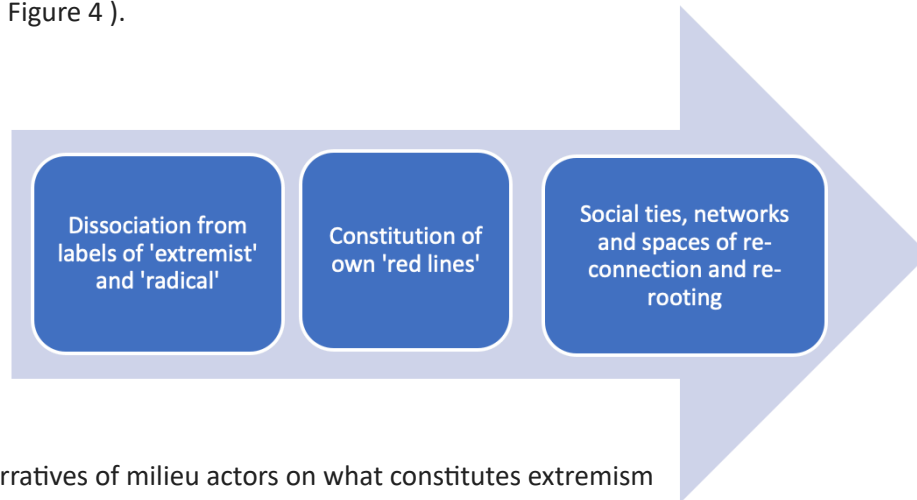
Figure 4 ).

Dissociation from labels of 'extremist' and 'radical'

Constitution of own 'red lines'

Social ties, networks and spaces of re-connection and re-rooting

rratives of milieu actors on what constitutes extremism